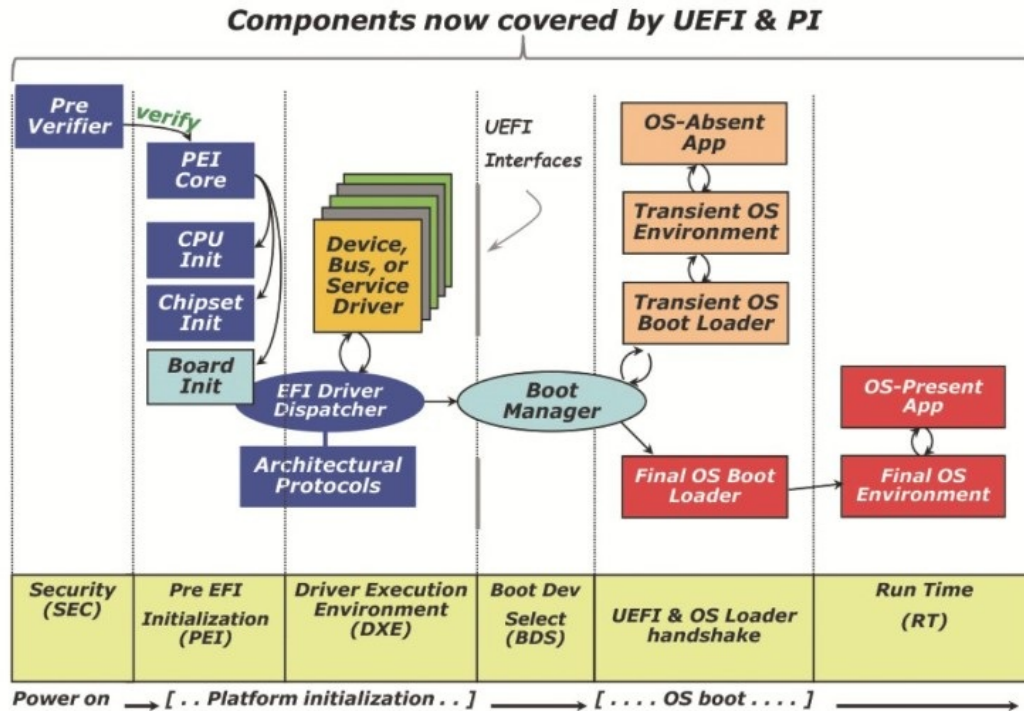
Components now covered by UEFI & PI

Pre Verifier

verify

PEI Core

CPU Init

Chipset Init

Board Init

Device, Bus, or Service Driver

EFI Driver Dispatcher

Architectural Protocols

UEFI Interfaces

Boot Manager

OS-Absent App

Transient OS Environment

Transient OS Boot Loader

Final OS Boot Loader

OS-Present App

Final OS Environment

| Security (SEC) | Pre EFI Initialization (PEI) | Driver Execution Environment (DXE) | Boot Dev Select (BDS) | UEFI & OS Loader handshake | Run Time (RT) |
|---|---|---|---|---|---|

Power on [ . . Platform initialization . . ] [ . . . . OS boot . . . . ]